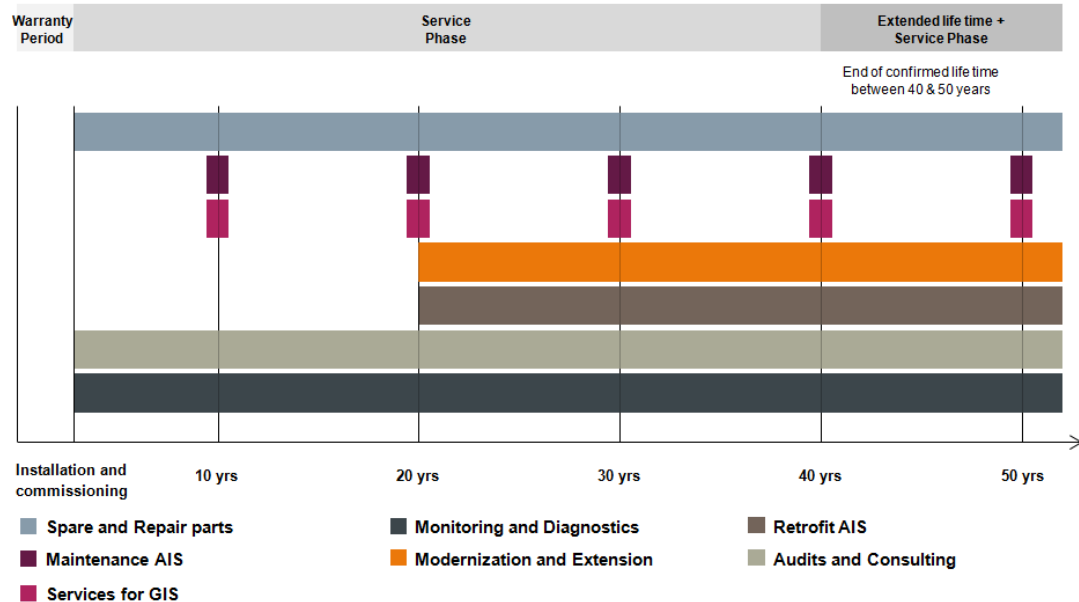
Warranty Period

Service Phase

Extended life time + Service Phase

End of confirmed life time between 40 & 50 years

Installation and commissioning

10 yrs

20 yrs

30 yrs

40 yrs

50 yrs

Spare and Repair parts

Monitoring and Diagnostics

Retrofit AIS

Maintenance AIS

Modernization and Extension

Audits and Consulting

Services for GIS